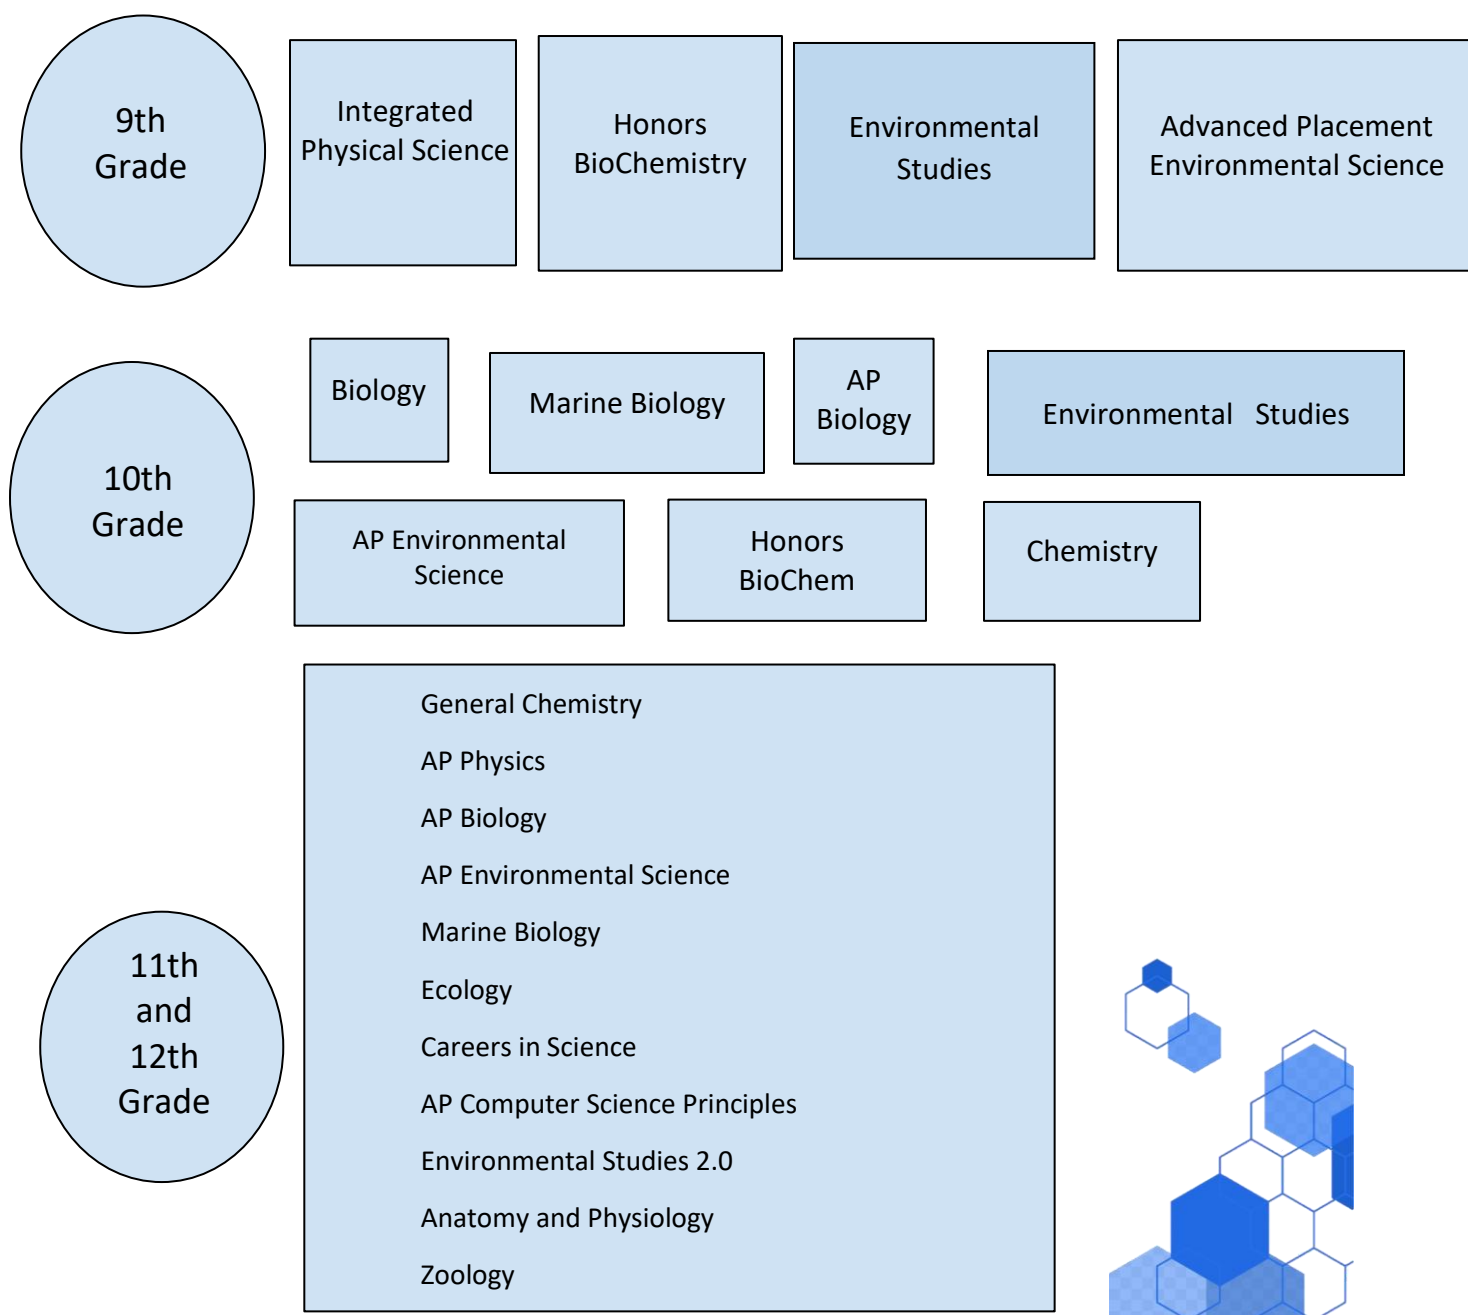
9th Grade

Integrated Physical Science

Honors BioChemistry

Environmental Studies

Advanced Placement Environmental Science

10th Grade

Biology

Marine Biology

AP Biology

Environmental Studies

AP Environmental Science

Honors BioChem

Chemistry

11th and 12th Grade

General Chemistry

AP Physics

AP Biology

AP Environmental Science

Marine Biology

Ecology

Careers in Science

AP Computer Science Principles

Environmental Studies 2.0

Anatomy and Physiology

Zoology